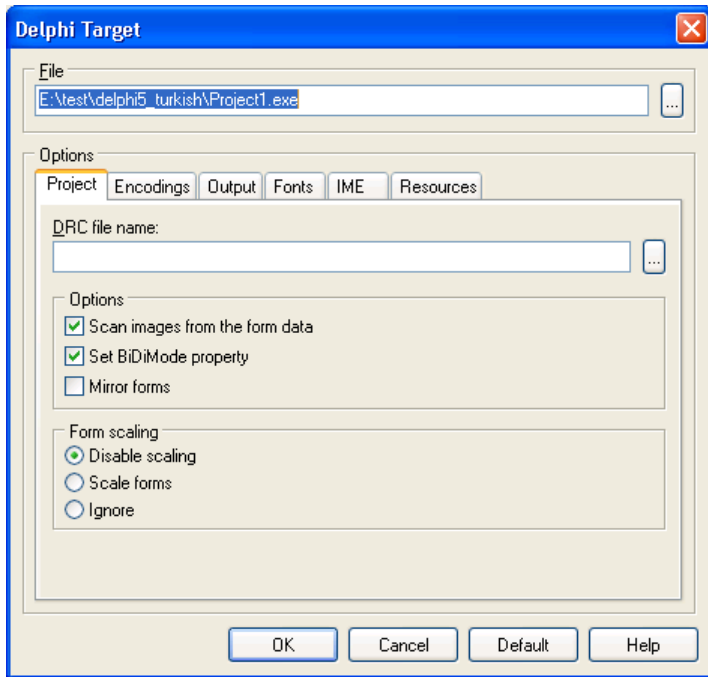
Delphi Target

File

E:\test\delphi5_turkish\Project1.exe

...

Options

Project | Encodings | Output | Fonts | IME | Resources

DRC file name:

...

Options

Scan images from the form data

Set BiDiMode property

Mirror forms

Form scaling

Disable scaling

Scale forms

Ignore

OK | Cancel | Default | Help